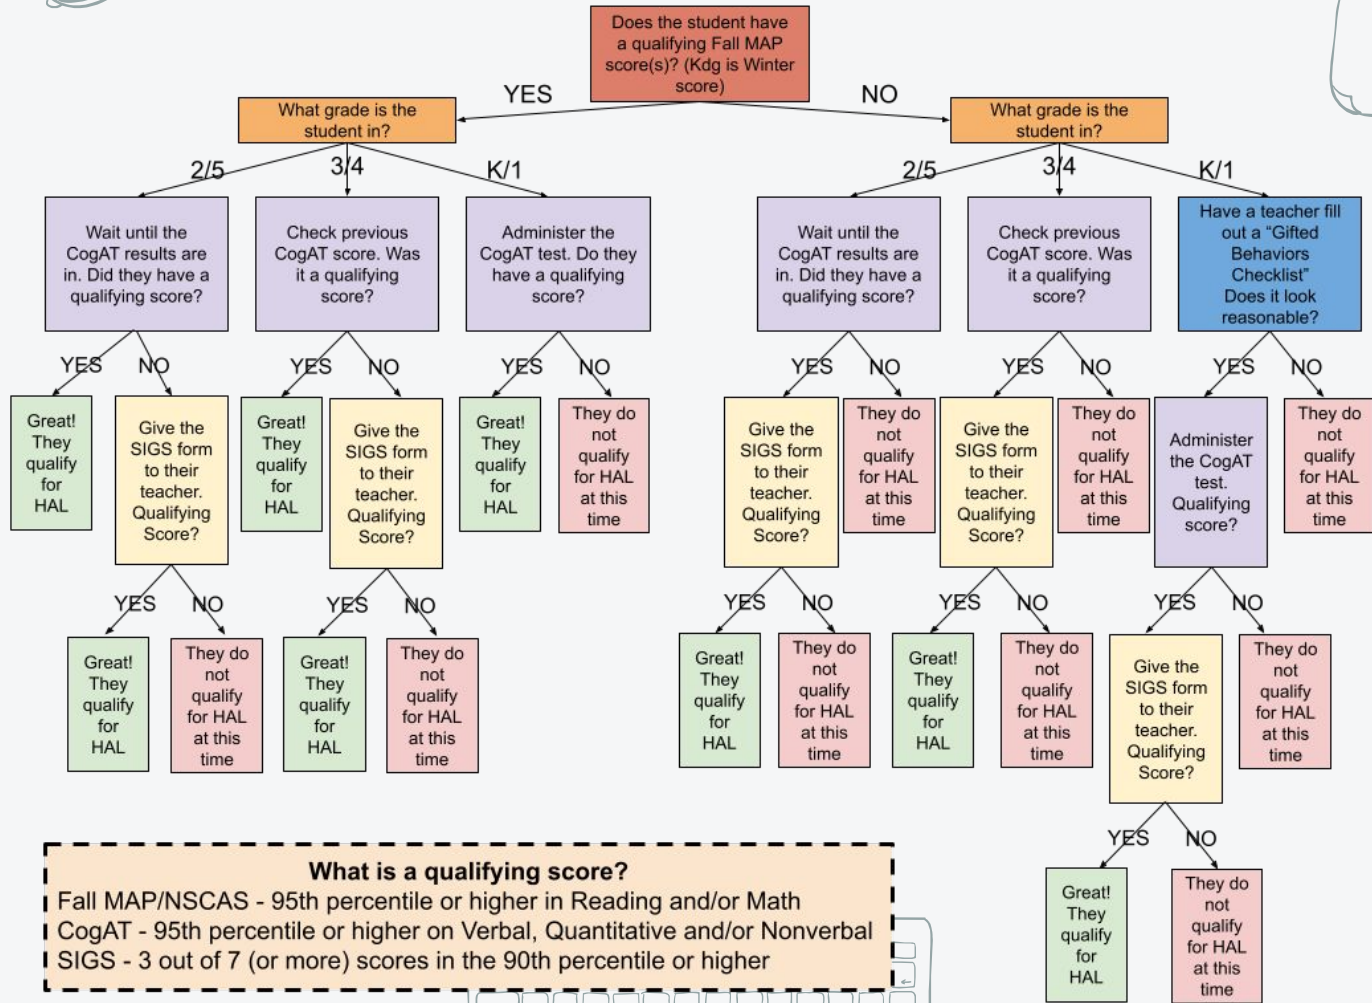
Does the student have a qualifying Fall MAP score(s)? (Kdg is Winter score)

YES

NO

What grade is the student in?

2/5

3/4

K/1

Wait until the CogAT results are in. Did they have a qualifying score?

YES

NO

Great! They qualify for HAL

Give the SIGS form to their teacher. Qualifying Score?

YES

NO

Great! They qualify for HAL

They do not qualify for HAL at this time

Check previous CogAT score. Was it a qualifying score?

YES

NO

Great! They qualify for HAL

Give the SIGS form to their teacher. Qualifying Score?

YES

NO

Great! They qualify for HAL

They do not qualify for HAL at this time

Administer the CogAT test. Do they have a qualifying score?

YES

NO

Great! They qualify for HAL

They do not qualify for HAL at this time

What grade is the student in?

2/5

3/4

K/1

Wait until the CogAT results are in. Did they have a qualifying score?

YES

NO

Give the SIGS form to their teacher. Qualifying Score?

They do not qualify for HAL at this time

YES

NO

Great! They qualify for HAL

They do not qualify for HAL at this time

Check previous CogAT score. Was it a qualifying score?

YES

NO

Give the SIGS form to their teacher. Qualifying Score?

They do not qualify for HAL at this time

YES

NO

Great! They qualify for HAL

They do not qualify for HAL at this time

Have a teacher fill out a “Gifted Behaviors Checklist” Does it look reasonable?

YES

NO

Administer the CogAT test. Qualifying score?

They do not qualify for HAL at this time

YES

NO

Give the SIGS form to their teacher. Qualifying Score?

They do not qualify for HAL at this time

YES

NO

Great! They qualify for HAL

They do not qualify for HAL at this time

What is a qualifying score?
Fall MAP/NSCAS - 95th percentile or higher in Reading and/or Math
CogAT - 95th percentile or higher on Verbal, Quantitative and/or Nonverbal
SIGS - 3 out of 7 (or more) scores in the 90th percentile or higher